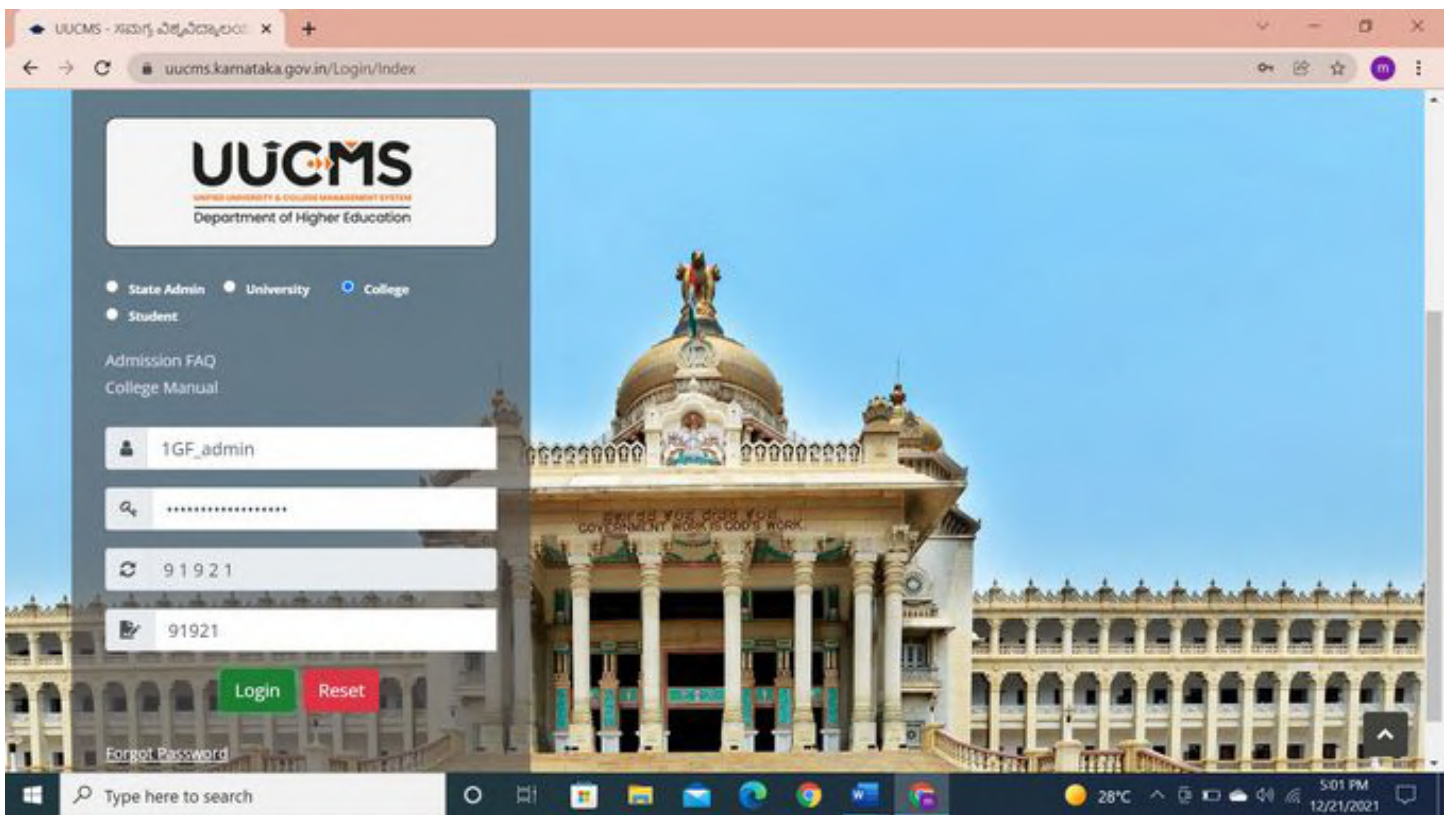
UUCMS - ಸಮಗ್ರ ವಿಶ್ವವಿದ್ಯಾಲಯ ×
+
uucms.karnataka.gov.in/Login/Index

UUCMS
UNIFIED UNIVERSITY & COLLEGE MANAGEMENT SYSTEM
Department of Higher Education

State Admin University College
Student

Admission FAQ
College Manual

1GF_admin
•••••••••••••••••••
91921
91921

Login Reset

Forgot Password

ಸರ್ಕಾರದ ಕೆಲಸ ದೇವರ ಕೆಲಸ
GOVERNMENT WORK IS GOD'S WORK

Type here to search
28°C
5:01 PM
12/21/2021